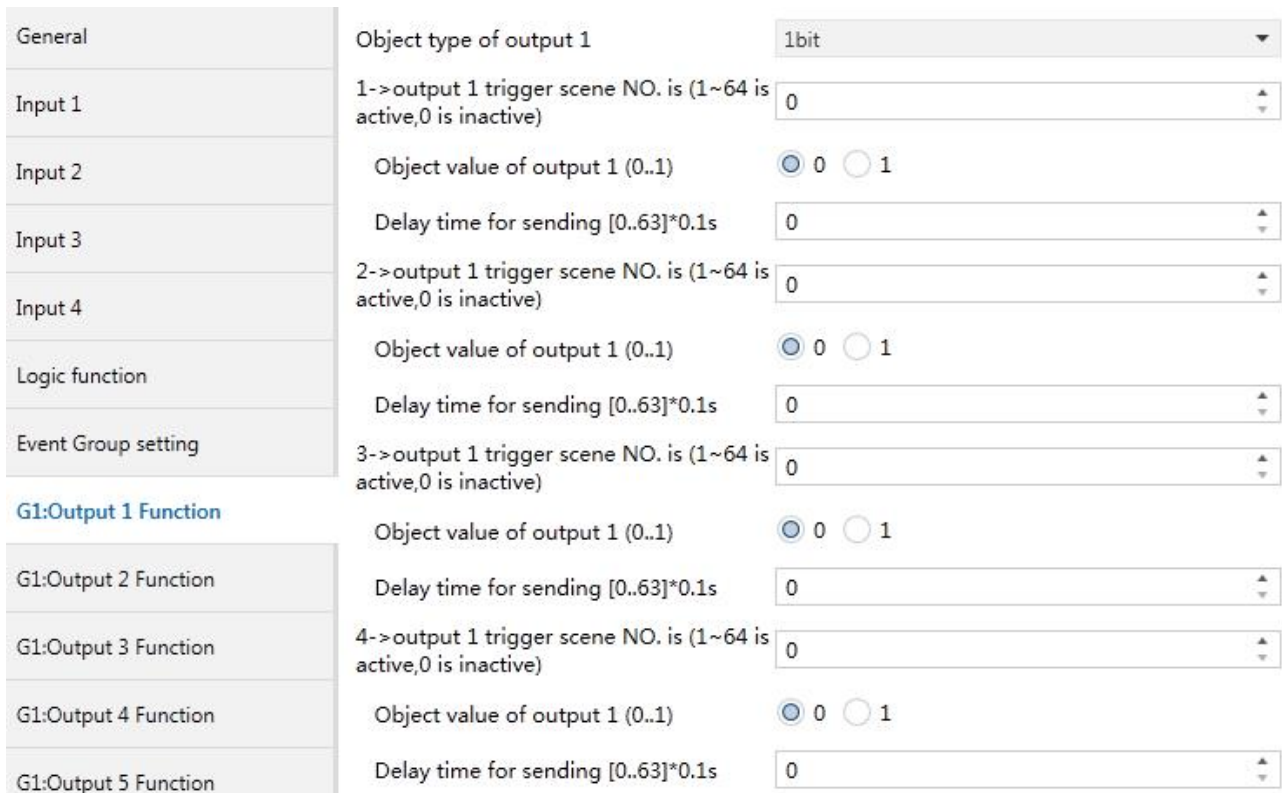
General

Input 1

Input 2

Input 3

Input 4

Logic function

Event Group setting

G1:Output 1 Function

G1:Output 2 Function

G1:Output 3 Function

G1:Output 4 Function

G1:Output 5 Function

Object type of output 1 1bit

1->output 1 trigger scene NO. is (1~64 is active,0 is inactive) 0

Object value of output 1 (0..1) 0 1

Delay time for sending [0..63]*0.1s 0

2->output 1 trigger scene NO. is (1~64 is active,0 is inactive) 0

Object value of output 1 (0..1) 0 1

Delay time for sending [0..63]*0.1s 0

3->output 1 trigger scene NO. is (1~64 is active,0 is inactive) 0

Object value of output 1 (0..1) 0 1

Delay time for sending [0..63]*0.1s 0

4->output 1 trigger scene NO. is (1~64 is active,0 is inactive) 0

Object value of output 1 (0..1) 0 1

Delay time for sending [0..63]*0.1s 0